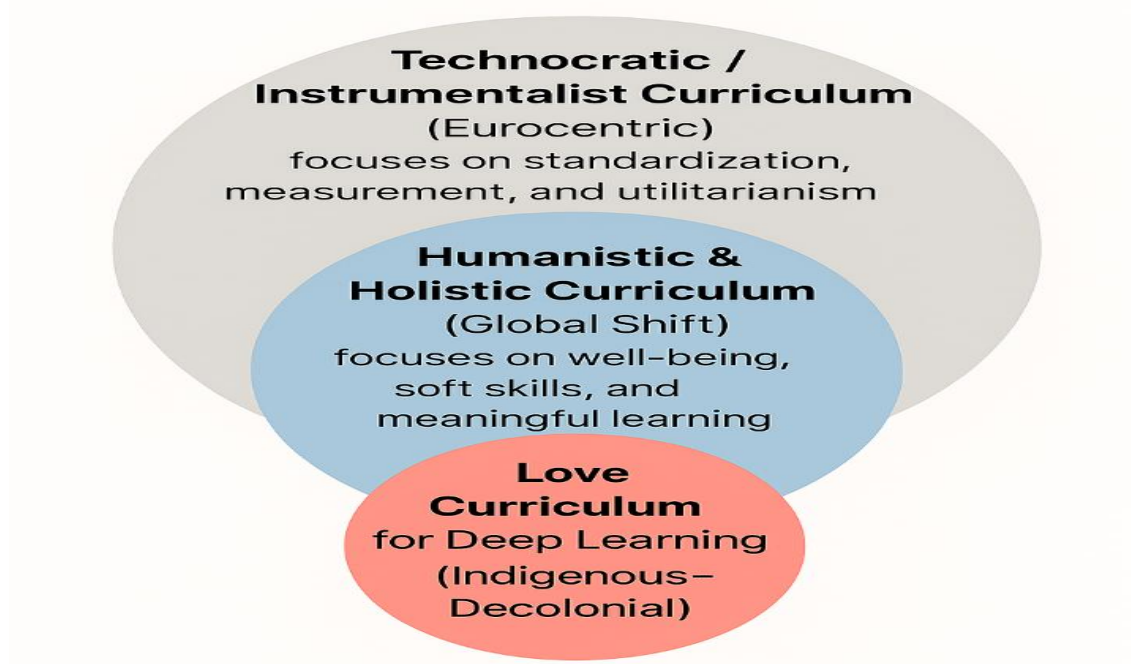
Technocratic / Instrumentalist Curriculum
(Eurocentric)
focuses on standardization, measurement, and utilitarianism

Humanistic & Holistic Curriculum
(Global Shift)
focuses on well-being, soft skills, and meaningful learning

Love Curriculum
for Deep Learning
(Indigenous–Decolonial)